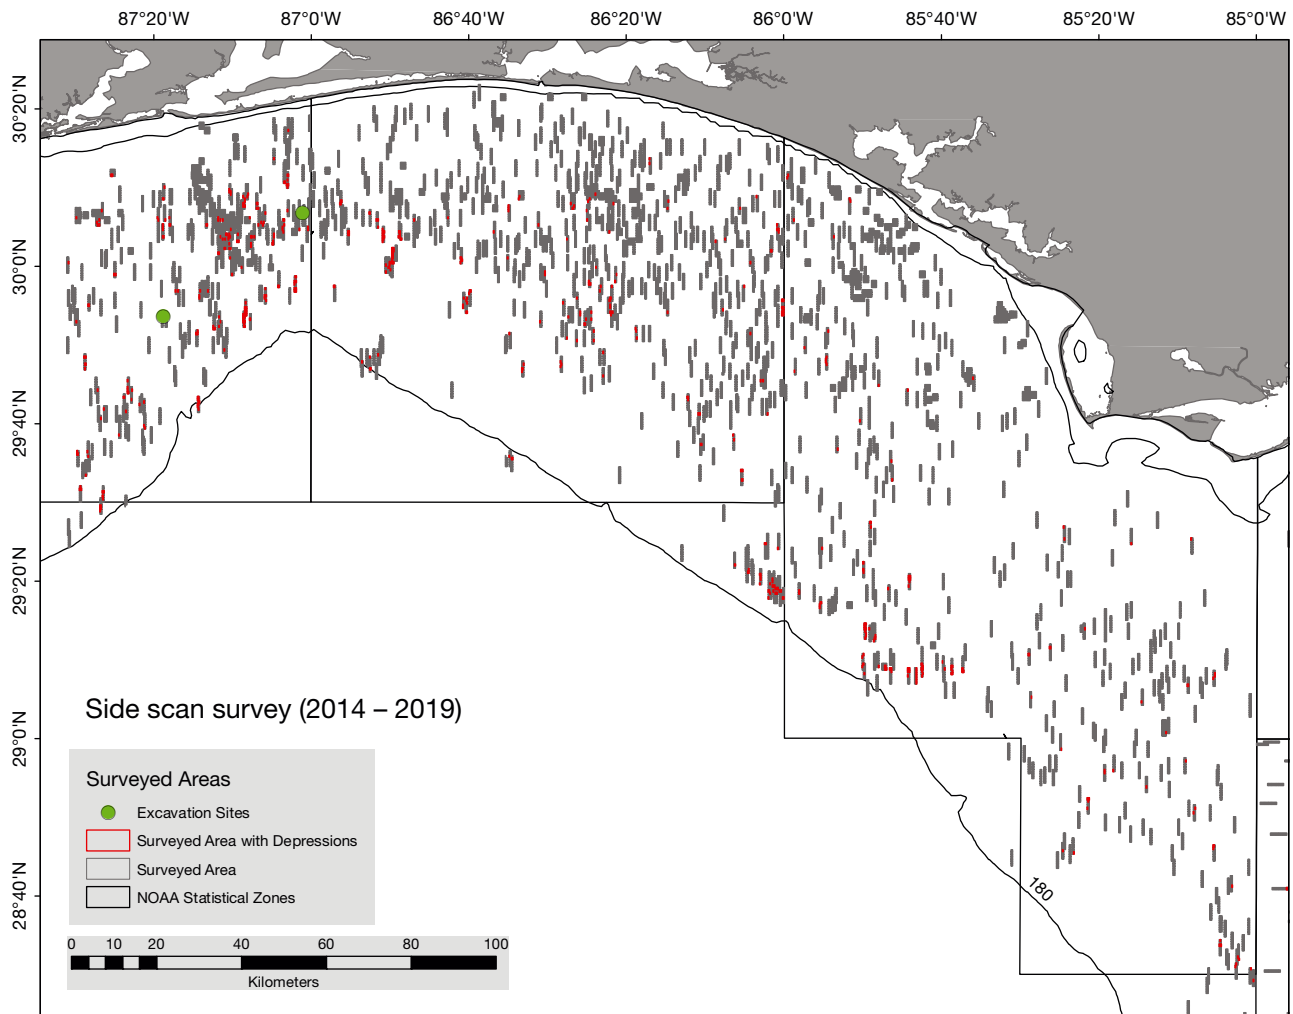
87°20'W 87°0'W 86°40'W 86°20'W 86°0'W 85°40'W 85°20'W 85°0'W

30°20'N
30°0'N
29°40'N
29°20'N
29°0'N
28°40'N

Side scan survey (2014 – 2019)

Surveyed Areas
Excavation Sites
Surveyed Area with Depressions
Surveyed Area
NOAA Statistical Zones

180

0 10 20 40 60 80 100
Kilometers